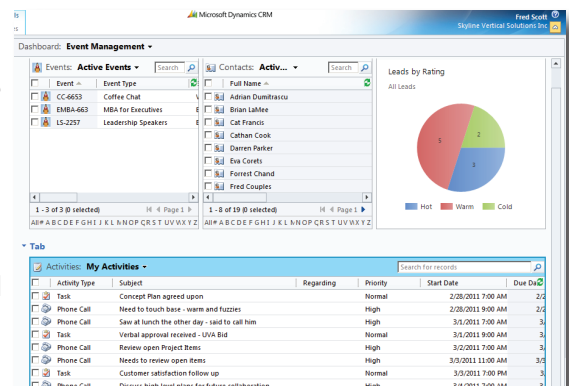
ts

Microsoft Dynamics CRM

Fred Scott
Skyline Vertical Solutions Inc

Dashboard: Event Management

Events: Active Events

Search

| | Event | Event Type |
|---|---|---|
| | CC-6653 | Coffee Chat |
| | EMBA-663 | MBA for Executives |
| | LS-2257 | Leadership Speakers |

1 - 3 of 3 (0 selected) Page 1

All # A B C D E F G H I J K L M N O P Q R S T U V W X Y Z

Contacts: Activ...

Search

Full Name

Adrian Dumitrascu
Brian LaMee
Cat Francis
Cathan Cook
Darren Parker
Eva Corets
Forrest Chand
Fred Couples

1 - 8 of 19 (0 selected) Page 1

All # A B C D E F G H I J K L M N O P Q R S T U V W X Y Z

Leads by Rating

All Leads

5
2
3

Hot Warm Cold

Tab

Activities: My Activities

Search for records

| | Activity Type | Subject | Regarding | Priority | Start Date | Due Da |
|---|---|---|---|---|---|---|
| | Task | Concept Plan agreed upon | | Normal | 2/28/2011 7:00 AM | 2/ |
| | Phone Call | Need to touch base - warm and fuzzies | | High | 2/28/2011 9:00 AM | 2/ |
| | Phone Call | Saw at lunch the other day - said to call him | | High | 3/1/2011 7:00 AM | 3/ |
| | Task | Verbal approval received - UVA Bid | | Normal | 3/1/2011 7:00 AM | 3/ |
| | Phone Call | Review open Project Items | | High | 3/3/2011 7:00 AM | 3/ |
| | Phone Call | Needs to review open items | | High | 3/3/2011 11:00 AM | 3/ |
| | Task | Customer satisfaction follow up | | High | 3/4/2011 7:00 AM | 3/ |
| | Phone Call | Discuss high level plans for future collaboration | | High | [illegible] | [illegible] |